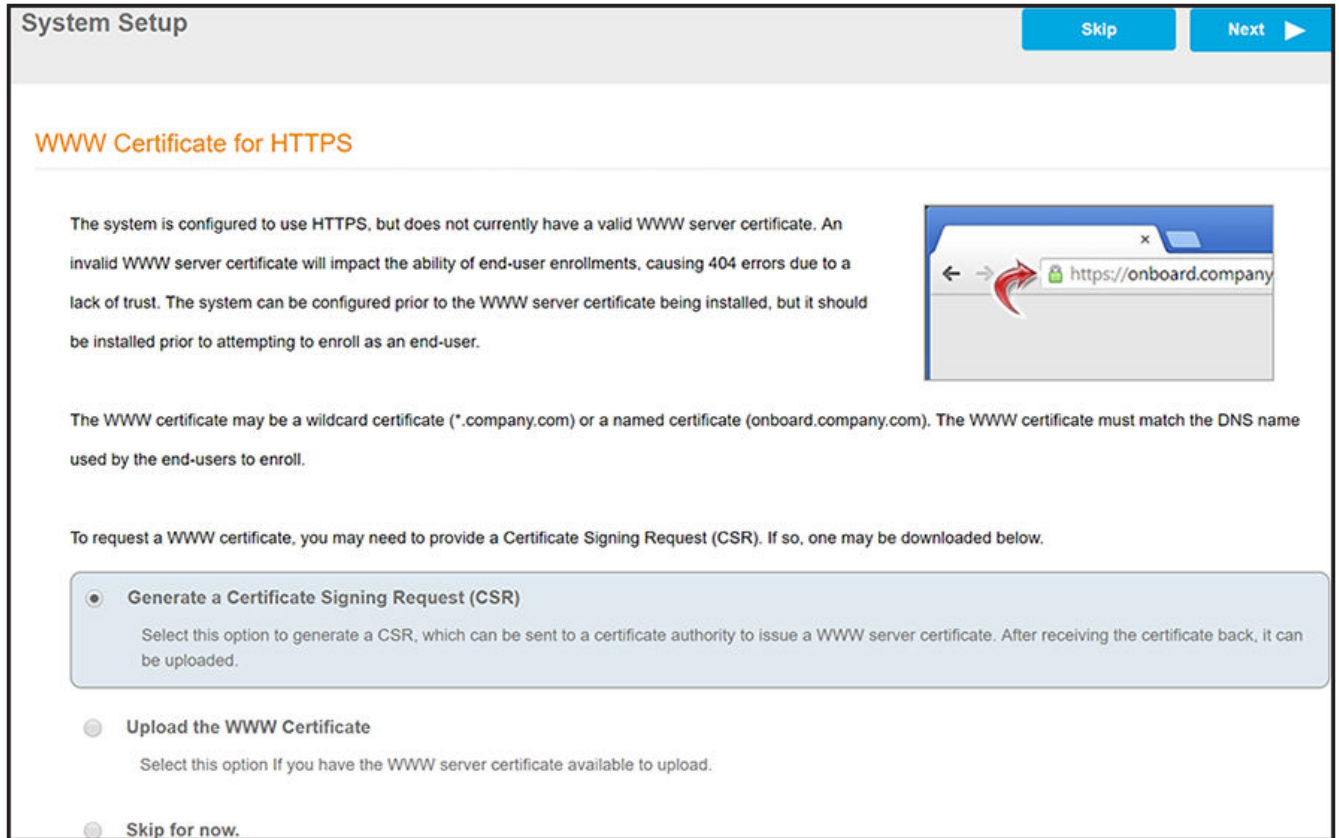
System Setup

Skip

Next

WWW Certificate for HTTPS

The system is configured to use HTTPS, but does not currently have a valid WWW server certificate. An invalid WWW server certificate will impact the ability of end-user enrollments, causing 404 errors due to a lack of trust. The system can be configured prior to the WWW server certificate being installed, but it should be installed prior to attempting to enroll as an end-user.

https://onboard.company

The WWW certificate may be a wildcard certificate (*.company.com) or a named certificate (onboard.company.com). The WWW certificate must match the DNS name used by the end-users to enroll.

To request a WWW certificate, you may need to provide a Certificate Signing Request (CSR). If so, one may be downloaded below.

Generate a Certificate Signing Request (CSR)

Select this option to generate a CSR, which can be sent to a certificate authority to issue a WWW server certificate. After receiving the certificate back, it can be uploaded.

Upload the WWW Certificate

Select this option If you have the WWW server certificate available to upload.

Skip for now.